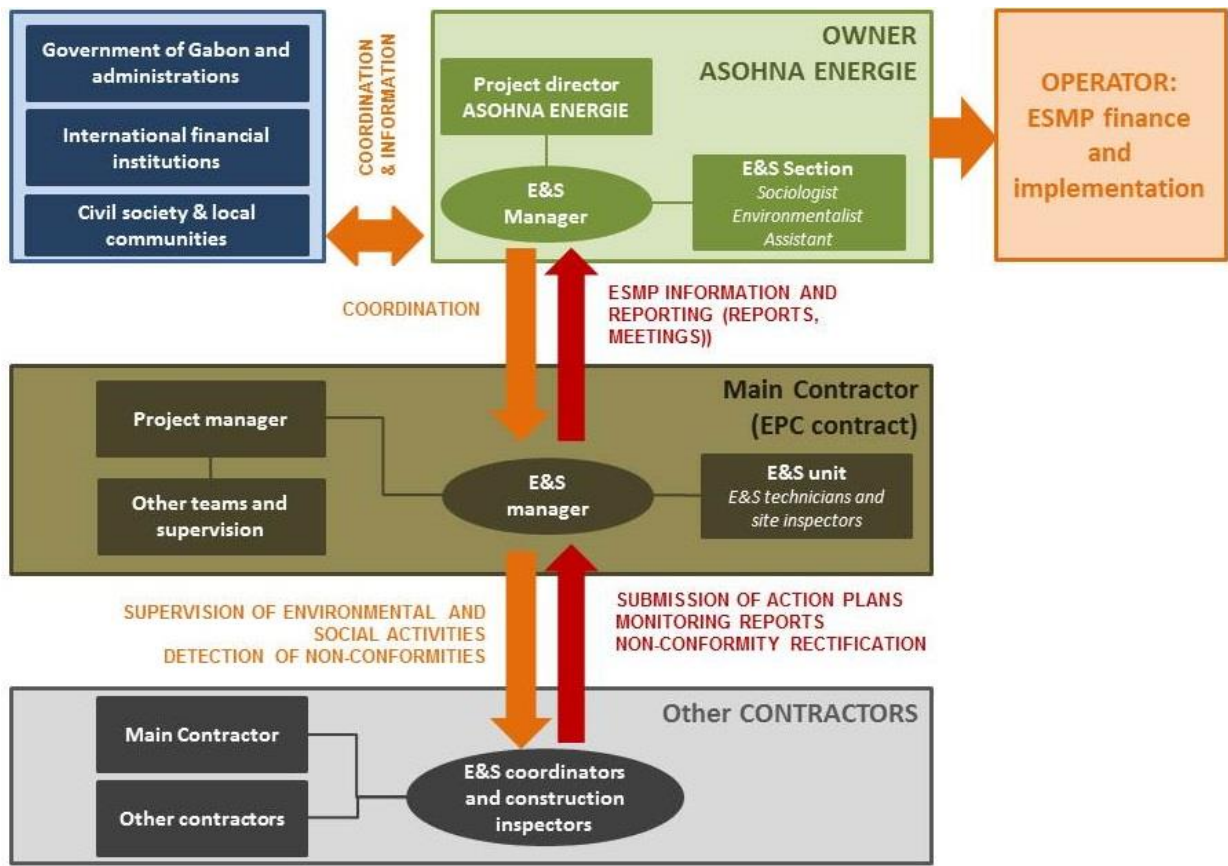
Government of Gabon and administrations

International financial institutions

Civil society & local communities

COORDINATION & INFORMATION

OWNER
ASOHNA ENERGIE

Project director
ASOHNA ENERGIE

E&S Manager

E&S Section
Sociologist
Environmentalist
Assistant

OPERATOR:
ESMP finance and implementation

COORDINATION

ESMP INFORMATION AND REPORTING (REPORTS, MEETINGS))

Main Contractor
(EPC contract)

Project manager

Other teams and supervision

E&S manager

E&S unit
E&S technicians and site inspectors

SUPERVISION OF ENVIRONMENTAL AND SOCIAL ACTIVITIES
DETECTION OF NON-CONFORMITIES

SUBMISSION OF ACTION PLANS
MONITORING REPORTS
NON-CONFORMITY RECTIFICATION

Other CONTRACTORS

Main Contractor

Other contractors

E&S coordinators and construction inspectors